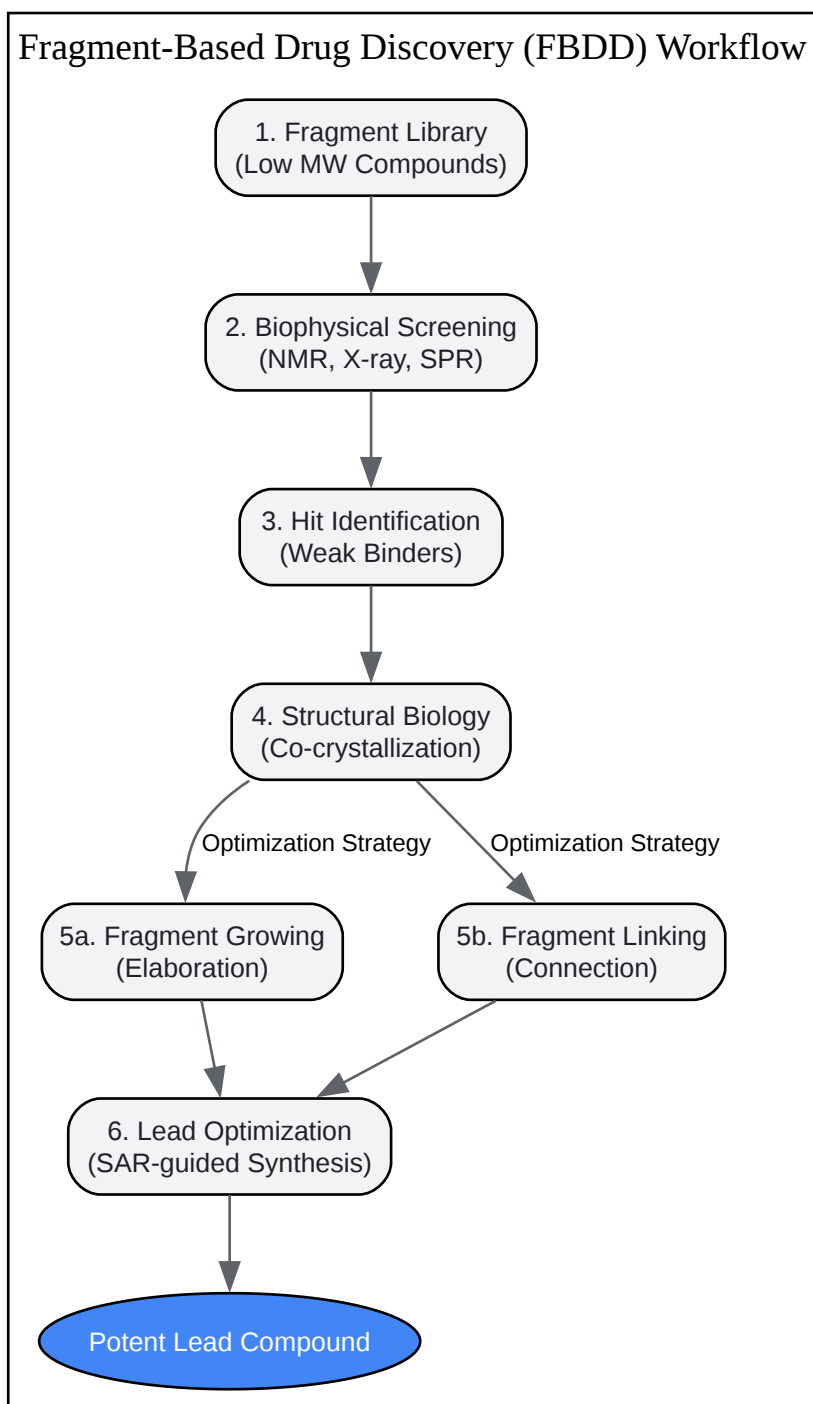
Fragment-Based Drug Discovery (FBDD) Workflow

1. Fragment Library
(Low MW Compounds)

2. Biophysical Screening
(NMR, X-ray, SPR)

3. Hit Identification
(Weak Binders)

4. Structural Biology
(Co-crystallization)

Optimization Strategy

Optimization Strategy

5a. Fragment Growing
(Elaboration)

5b. Fragment Linking
(Connection)

6. Lead Optimization
(SAR-guided Synthesis)

Potent Lead Compound